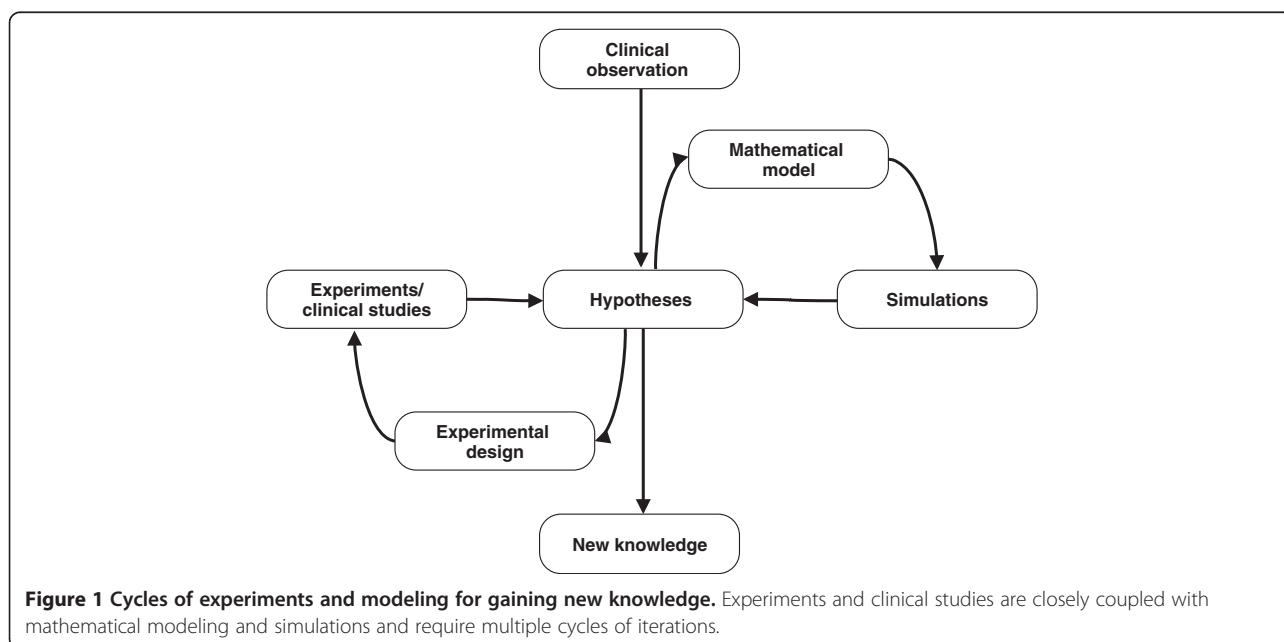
Clinical observation

Mathematical model

Experiments/ clinical studies

Hypotheses

Simulations

Experimental design

New knowledge

**Figure 1 Cycles of experiments and modeling for gaining new knowledge.** Experiments and clinical studies are closely coupled with mathematical modeling and simulations and require multiple cycles of iterations.